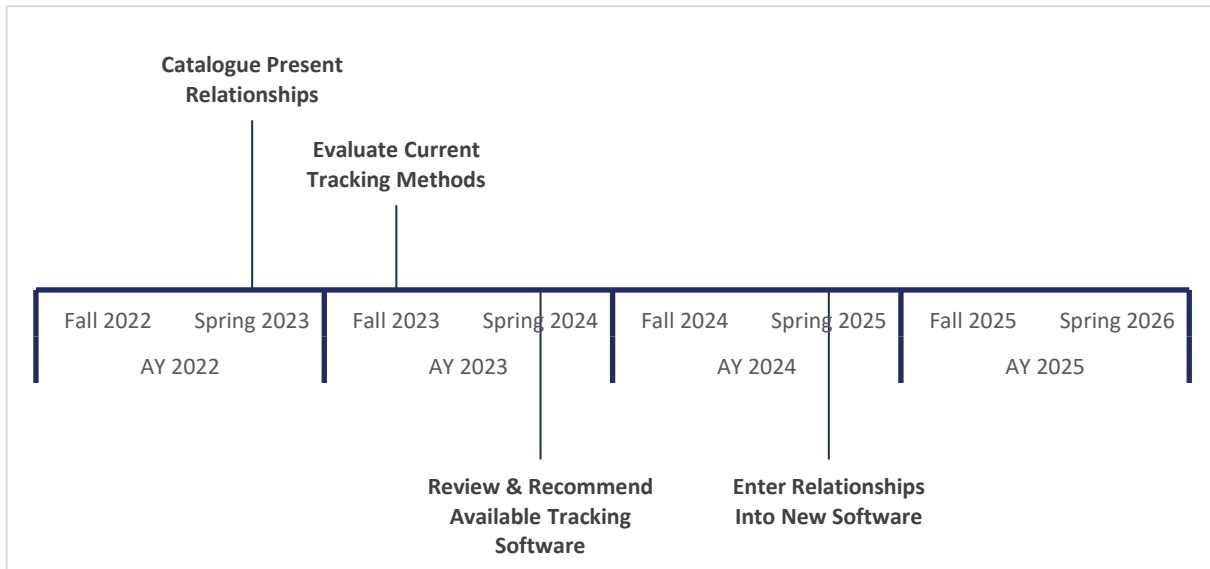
Catalogue Present Relationships

Evaluate Current Tracking Methods

Fall 2022 Spring 2023
AY 2022

Fall 2023 Spring 2024
AY 2023

Fall 2024 Spring 2025
AY 2024

Fall 2025 Spring 2026
AY 2025

Review & Recommend Available Tracking Software

Enter Relationships Into New Software